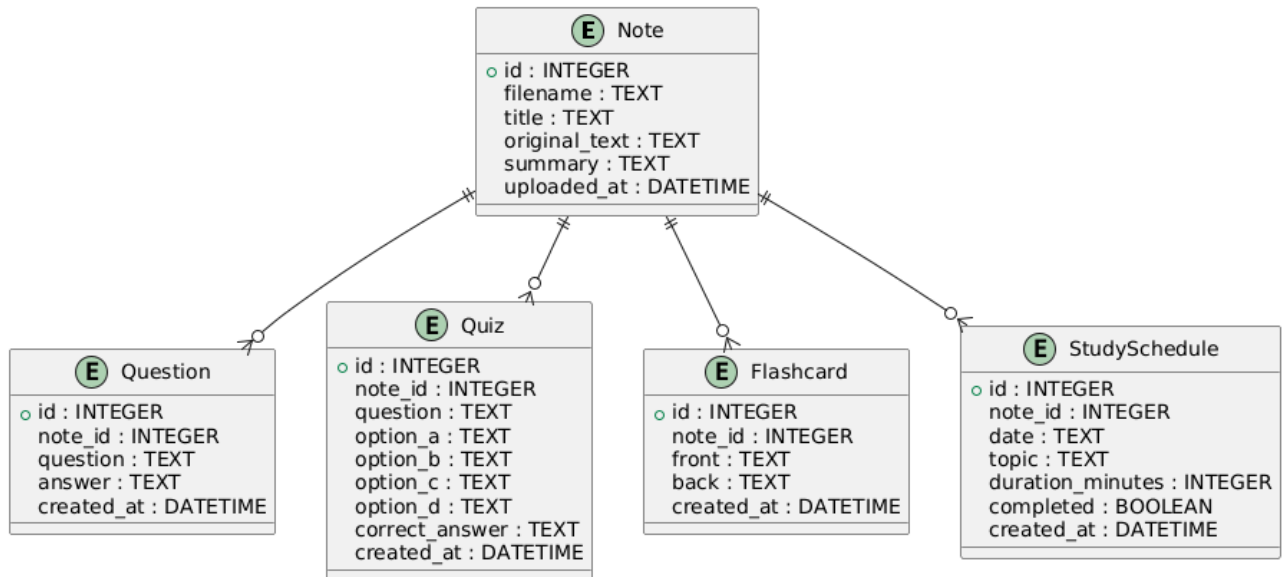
E Note
id : INTEGER
filename : TEXT
title : TEXT
original_text : TEXT
summary : TEXT
uploaded_at : DATETIME

E Question
id : INTEGER
note_id : INTEGER
question : TEXT
answer : TEXT
created_at : DATETIME

E Quiz
id : INTEGER
note_id : INTEGER
question : TEXT
option_a : TEXT
option_b : TEXT
option_c : TEXT
option_d : TEXT
correct_answer : TEXT
created_at : DATETIME

E Flashcard
id : INTEGER
note_id : INTEGER
front : TEXT
back : TEXT
created_at : DATETIME

E StudySchedule
id : INTEGER
note_id : INTEGER
date : TEXT
topic : TEXT
duration_minutes : INTEGER
completed : BOOLEAN
created_at : DATETIME